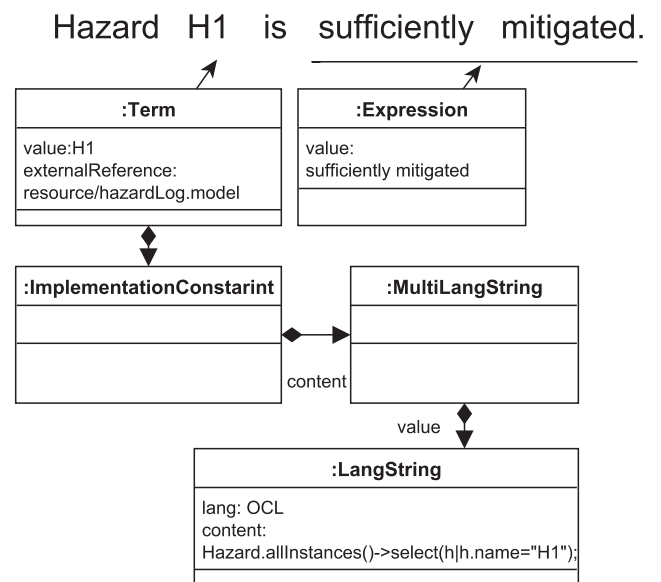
Hazard H1 is sufficiently mitigated.

:Term

value:H1
externalReference:
resource/hazardLog.model

:Expression

value:
sufficiently mitigated

:ImplementationConstarint

:MultiLangString

content

value

:LangString

lang: OCL
content:
Hazard.allInstances()->select(h|h.name="H1");